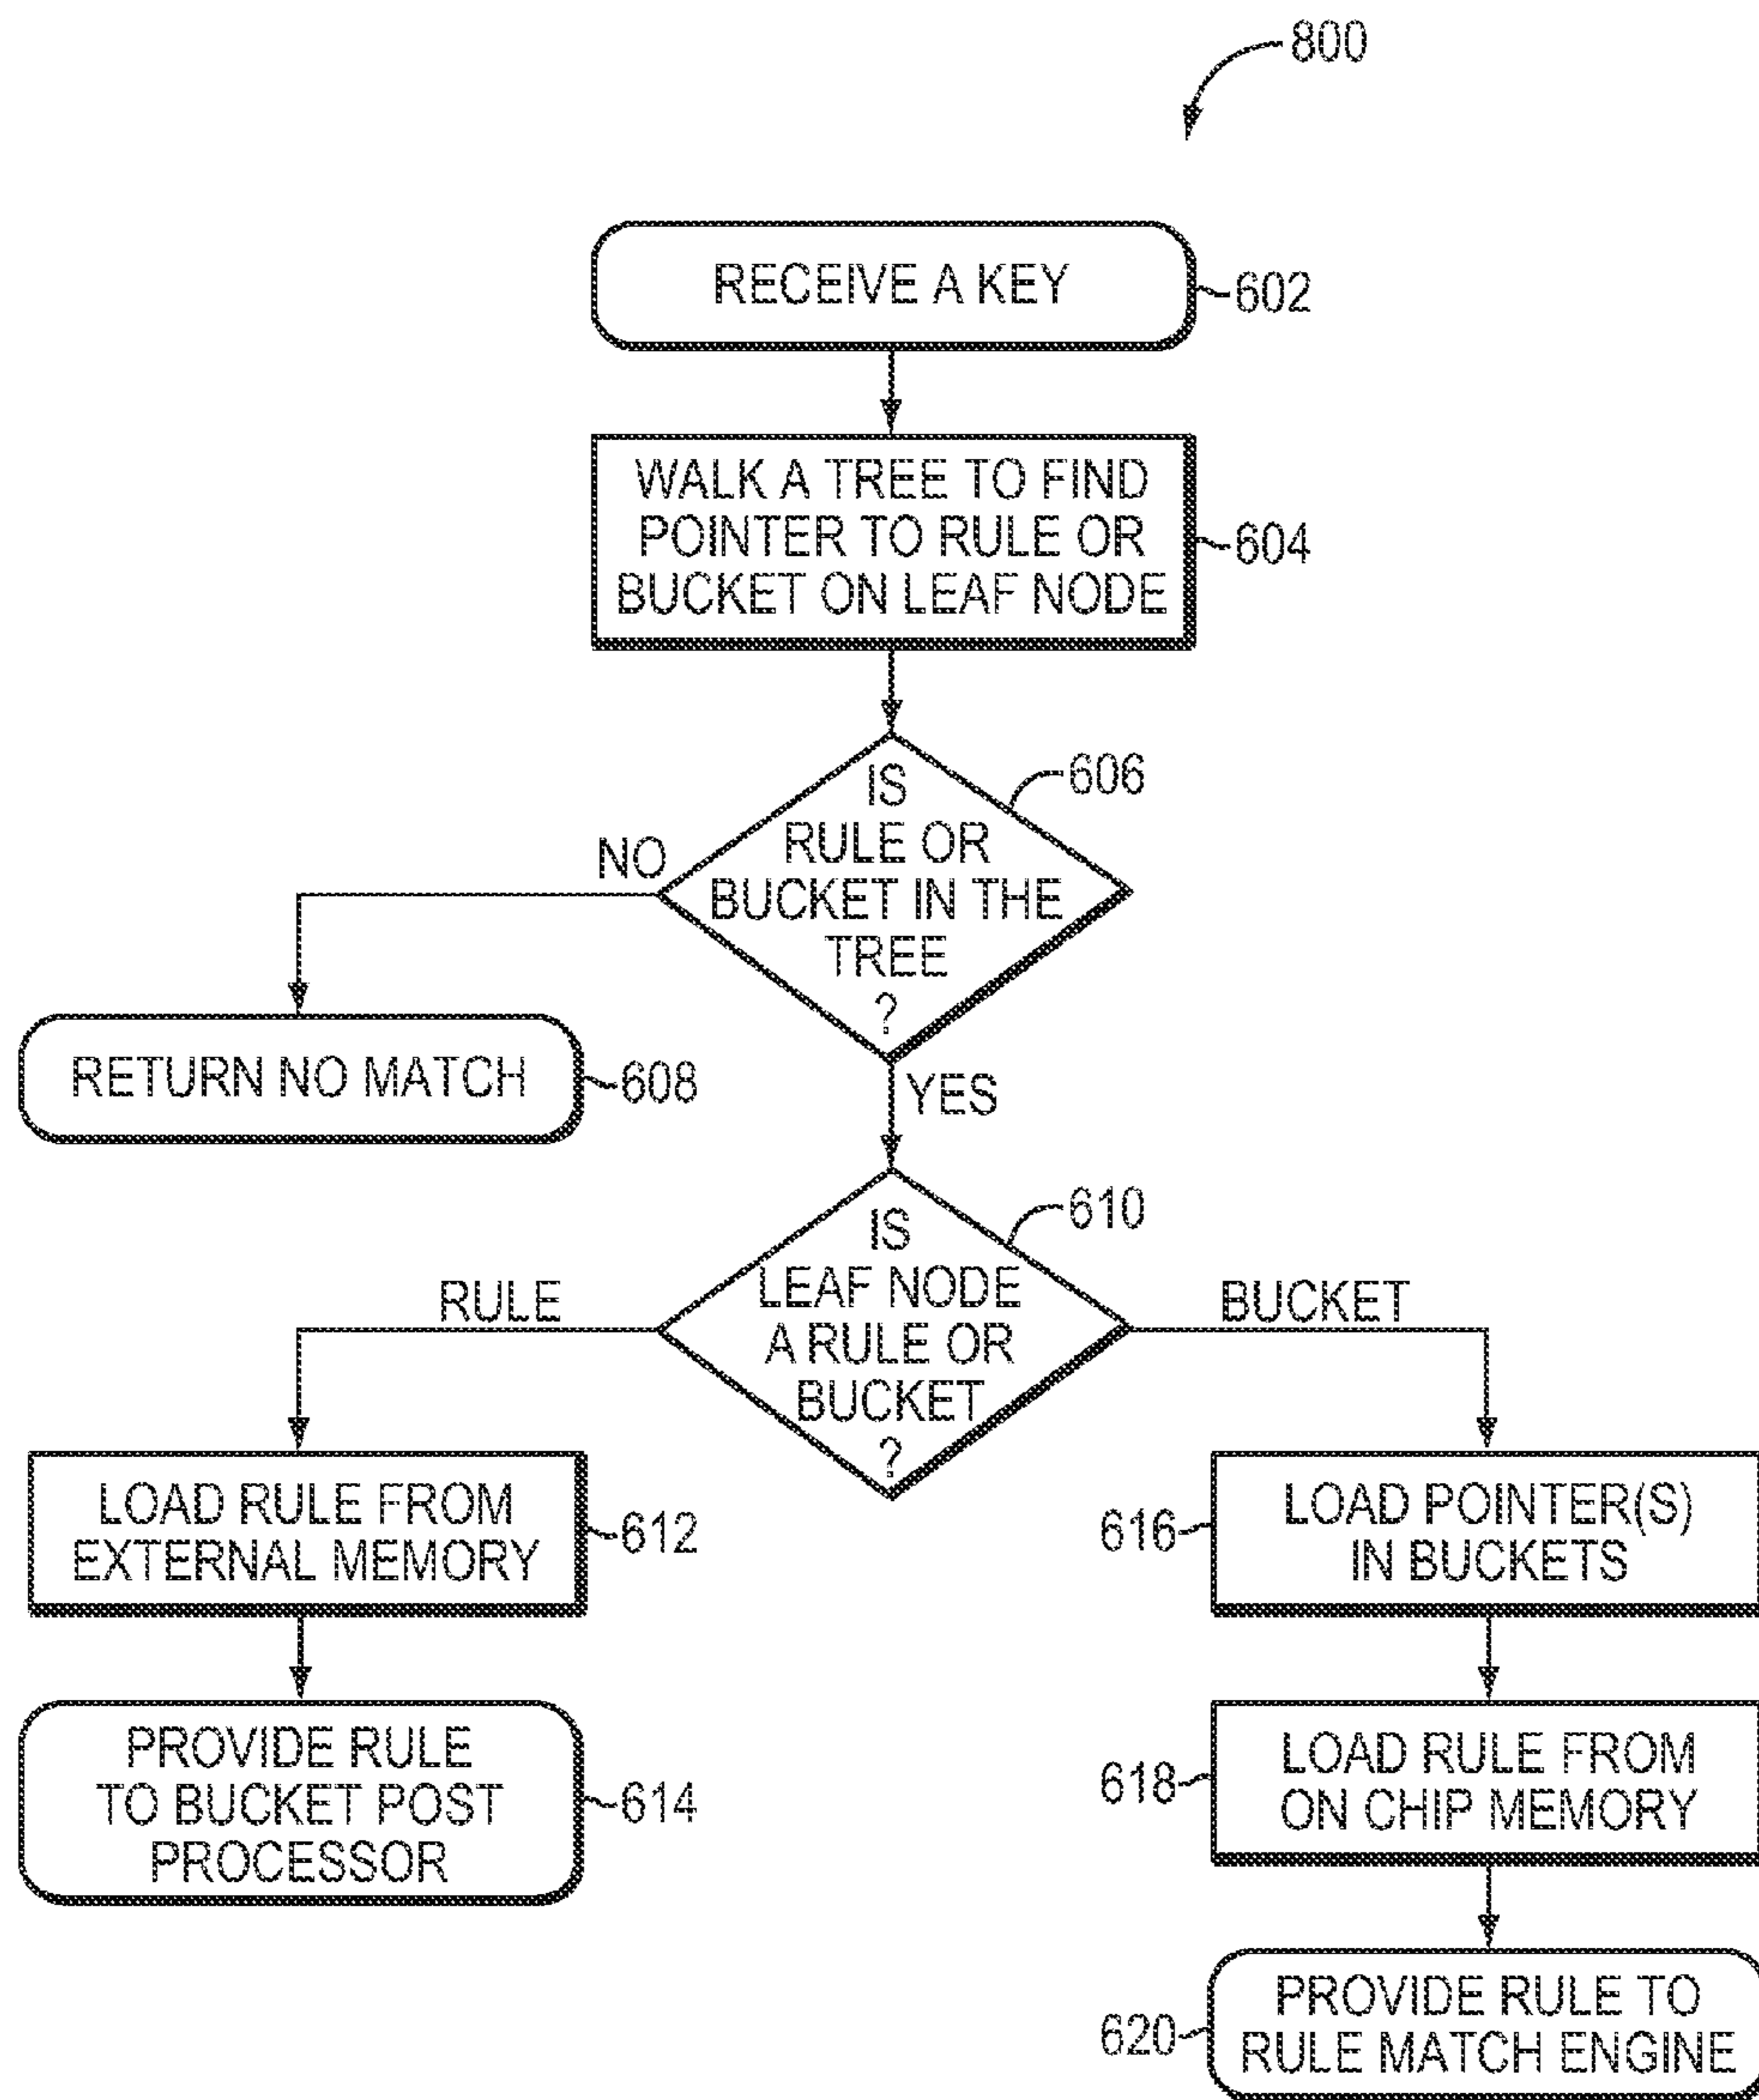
800

RECEIVE A KEY 602

WALK A TREE TO FIND POINTER TO RULE OR BUCKET ON LEAF NODE 604

IS RULE OR BUCKET IN THE TREE ? 606

NO

RETURN NO MATCH 608

YES

IS LEAF NODE A RULE OR BUCKET ? 610

RULE

BUCKET

LOAD RULE FROM EXTERNAL MEMORY 612

PROVIDE RULE TO BUCKET POST PROCESSOR 614

616 LOAD POINTER(S) IN BUCKETS

618 LOAD RULE FROM ON CHIP MEMORY

620 PROVIDE RULE TO RULE MATCH ENGINE